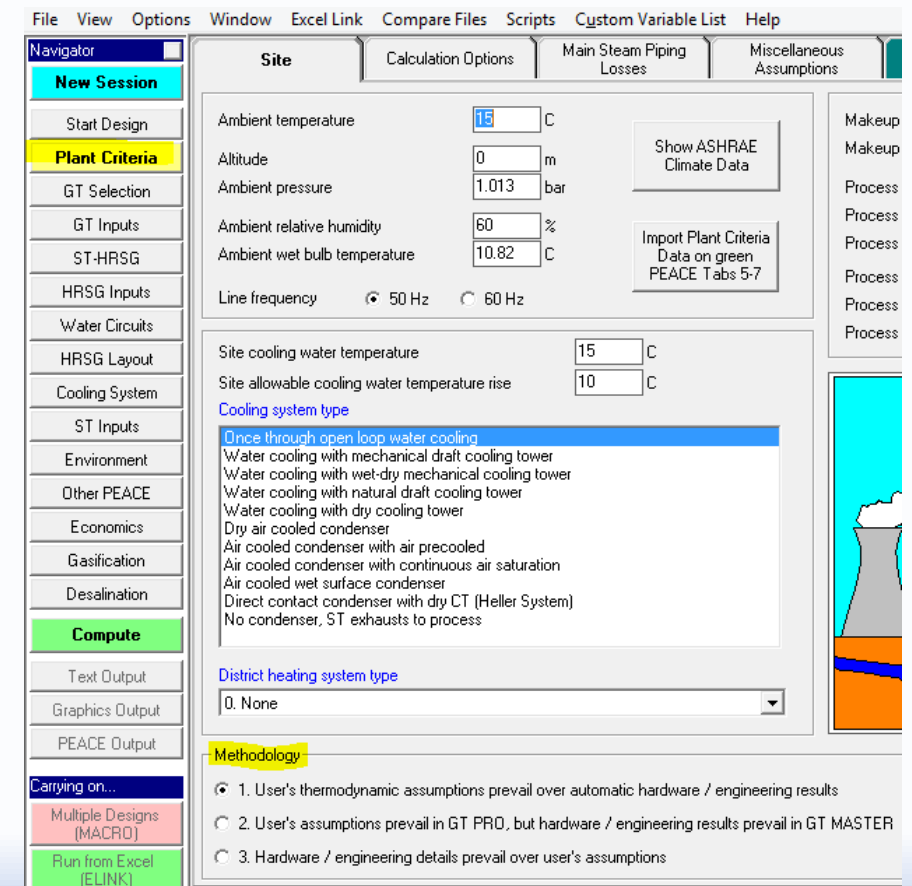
File View Options Window Excel Link Compare Files Scripts Custom Variable List Help

Navigator
New Session
Start Design
Plant Criteria
GT Selection
GT Inputs
ST-HRSG
HRSG Inputs
Water Circuits
HRSG Layout
Cooling System
ST Inputs
Environment
Other PEACE
Economics
Gasification
Desalination
Compute
Text Output
Graphics Output
PEACE Output
Carrying on...
Multiple Designs (MACRO)
Run from Excel (ELINK)

Site | Calculation Options | Main Steam Piping Losses | Miscellaneous Assumptions

Ambient temperature 15 C
Altitude 0 m
Ambient pressure 1.013 bar
Ambient relative humidity 60 %
Ambient wet bulb temperature 10.82 C
Line frequency 50 Hz 60 Hz

Show ASHRAE Climate Data

Import Plant Criteria Data on green PEACE Tabs 5-7

Makeup
Makeup
Process
Process
Process
Process
Process
Process

Site cooling water temperature 15 C
Site allowable cooling water temperature rise 10 C
Cooling system type
Once through open loop water cooling
Water cooling with mechanical draft cooling tower
Water cooling with wet-dry mechanical cooling tower
Water cooling with natural draft cooling tower
Water cooling with dry cooling tower
Dry air cooled condenser
Air cooled condenser with air precooled
Air cooled condenser with continuous air saturation
Air cooled wet surface condenser
Direct contact condenser with dry CT (Heller System)
No condenser, ST exhausts to process

District heating system type
0. None

Methodology
1. User's thermodynamic assumptions prevail over automatic hardware / engineering results
2. User's assumptions prevail in GT PRO, but hardware / engineering results prevail in GT MASTER
3. Hardware / engineering details prevail over user's assumptions